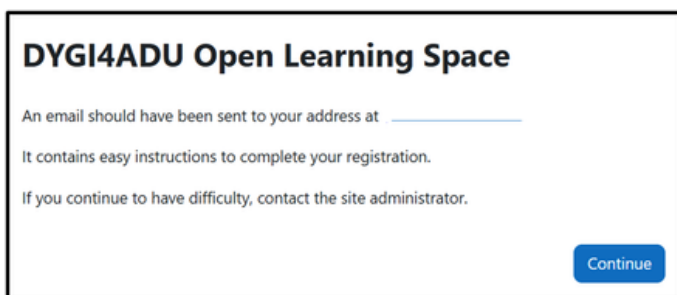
DYGI4ADU Open Learning Space

An email should have been sent to your address at

It contains easy instructions to complete your registration.

If you continue to have difficulty, contact the site administrator.

Continue